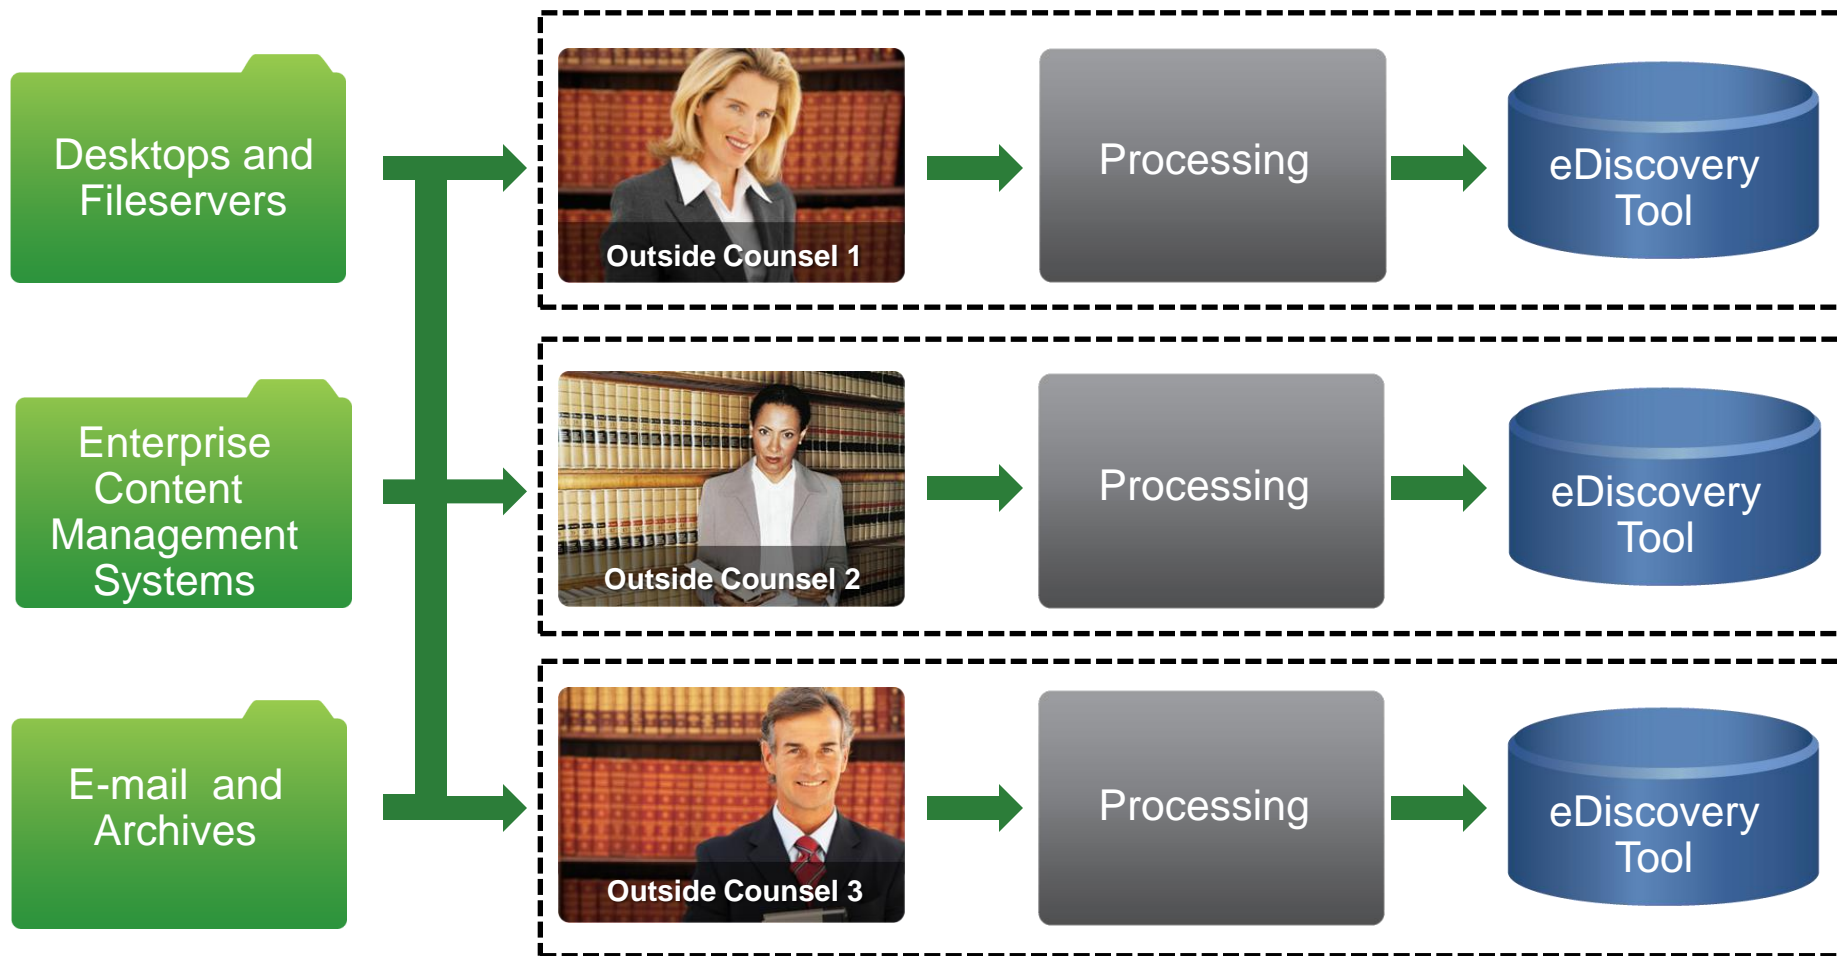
Desktops and Fileservers

Enterprise Content Management Systems

E-mail and Archives

Outside Counsel 1

Processing

eDiscovery Tool

Outside Counsel 2

Processing

eDiscovery Tool

Outside Counsel 3

Processing

eDiscovery Tool